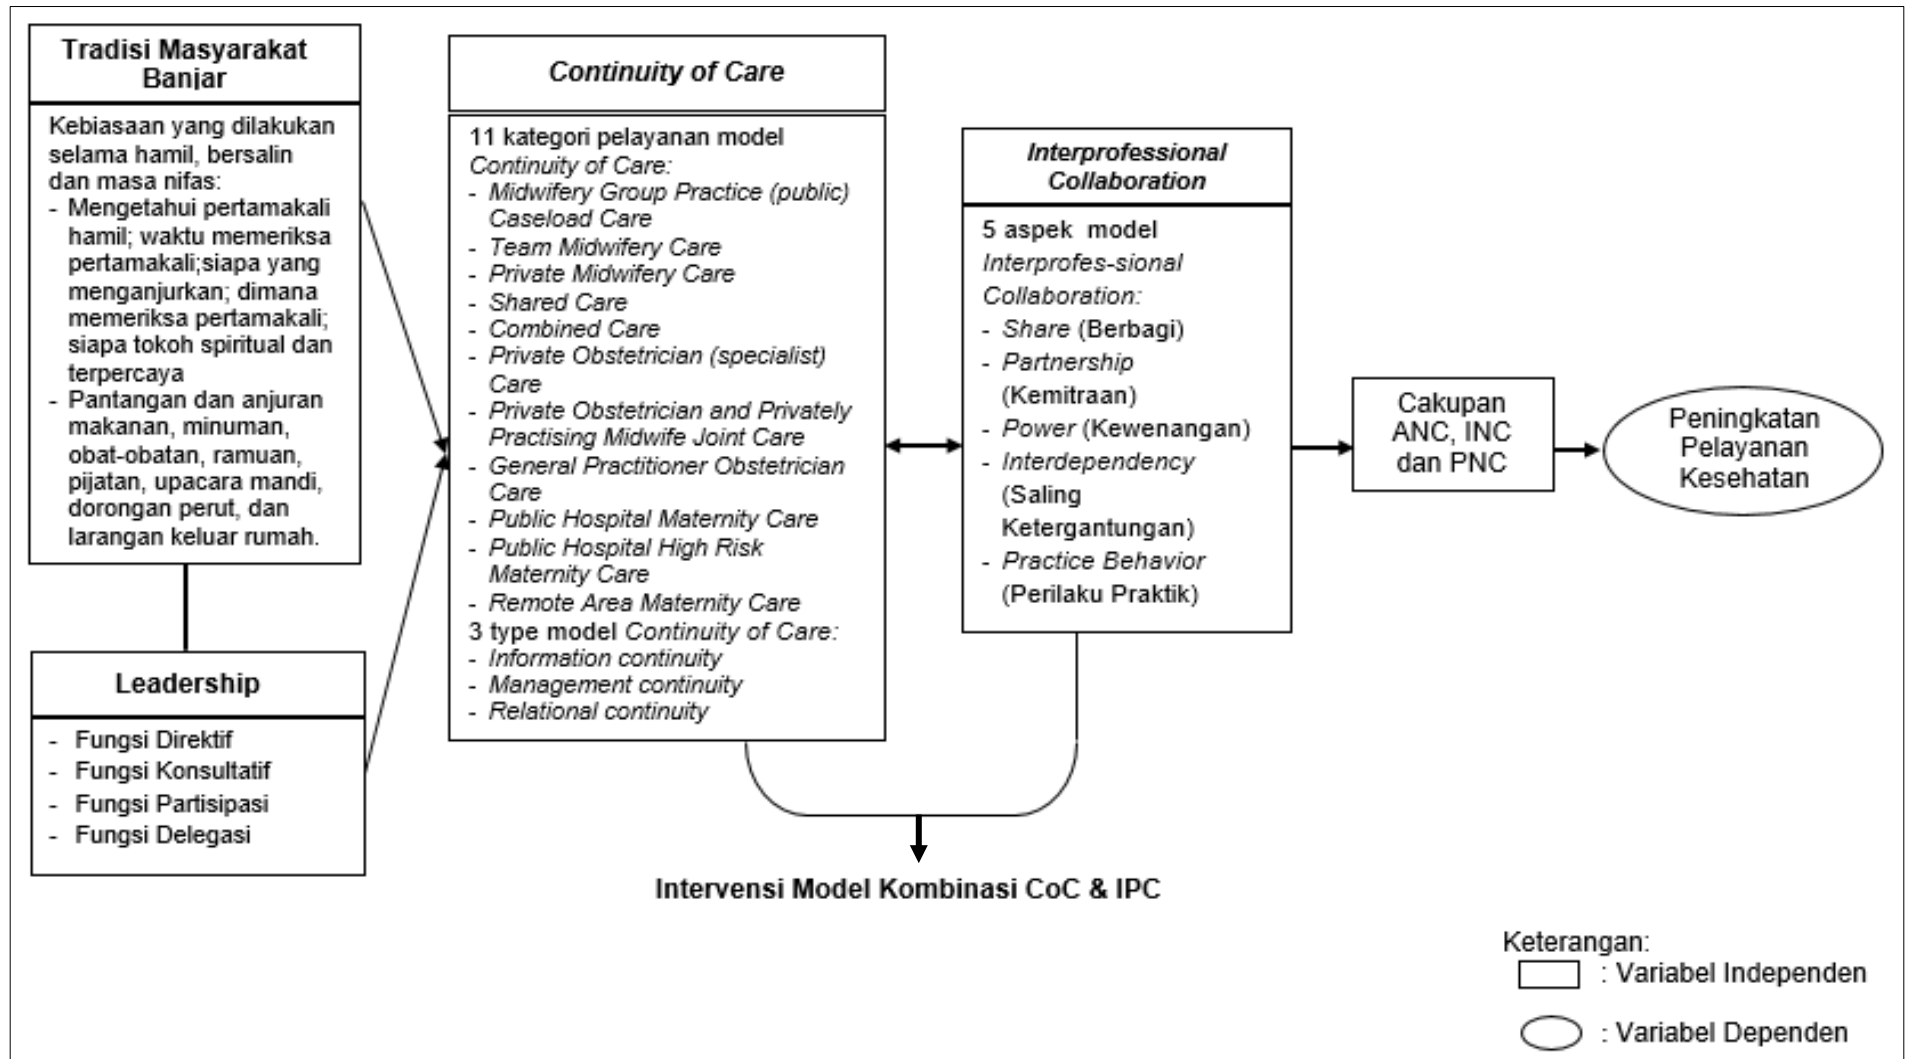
Tradisi Masyarakat Banjar

Kebiasaan yang dilakukan selama hamil, bersalin dan masa nifas:
- Mengetahui pertamakali hamil; waktu memeriksa pertamakali;siapa yang menganjurkan; dimana memeriksa pertamakali; siapa tokoh spiritual dan terpercaya
- Pantangan dan anjuran makanan, minuman, obat-obatan, ramuan, pijatan, upacara mandi, dorongan perut, dan larangan keluar rumah.

Leadership

- Fungsi Direktif
- Fungsi Konsultatif
- Fungsi Partisipasi
- Fungsi Delegasi

Continuity of Care

11 kategori pelayanan model Continuity of Care:
- Midwifery Group Practice (public) Caseload Care
- Team Midwifery Care
- Private Midwifery Care
- Shared Care
- Combined Care
- Private Obstetrician (specialist) Care
- Private Obstetrician and Privately Practising Midwife Joint Care
- General Practitioner Obstetrician Care
- Public Hospital Maternity Care
- Public Hospital High Risk Maternity Care
- Remote Area Maternity Care
3 type model Continuity of Care:
- Information continuity
- Management continuity
- Relational continuity

Interprofessional Collaboration

5 aspek model Interprofes-sional Collaboration:
- Share (Berbagi)
- Partnership (Kemitraan)
- Power (Kewenangan)
- Interdependency (Saling Ketergantungan)
- Practice Behavior (Perilaku Praktik)

Cakupan ANC, INC dan PNC

Peningkatan Pelayanan Kesehatan

Intervensi Model Kombinasi CoC & IPC

Keterangan:
: Variabel Independen
: Variabel Dependen